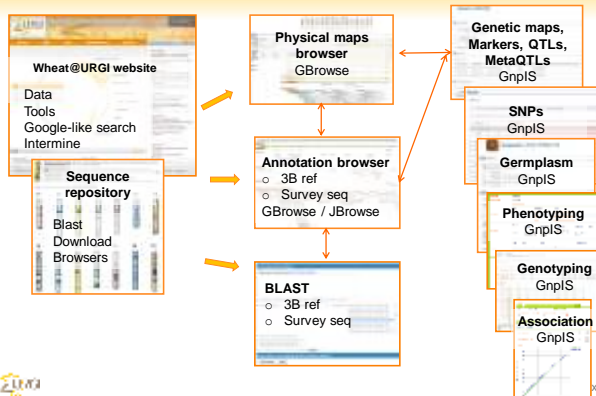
Wheat@URGI website

Data
Tools
Google-like search
Intermine

Sequence repository

Blast
Download
Browsers

Physical maps browser
GBrowse

Annotation browser
o 3B ref
o Survey seq
GBrowse / JBrowse

BLAST
o 3B ref
o Survey seq

Genetic maps, Markers, QTLs, MetaQTLs
GnpIS

SNPs
GnpIS

Germplasm
GnpIS

Phenotyping
GnpIS

Genotyping
GnpIS

Association
GnpIS

URGI